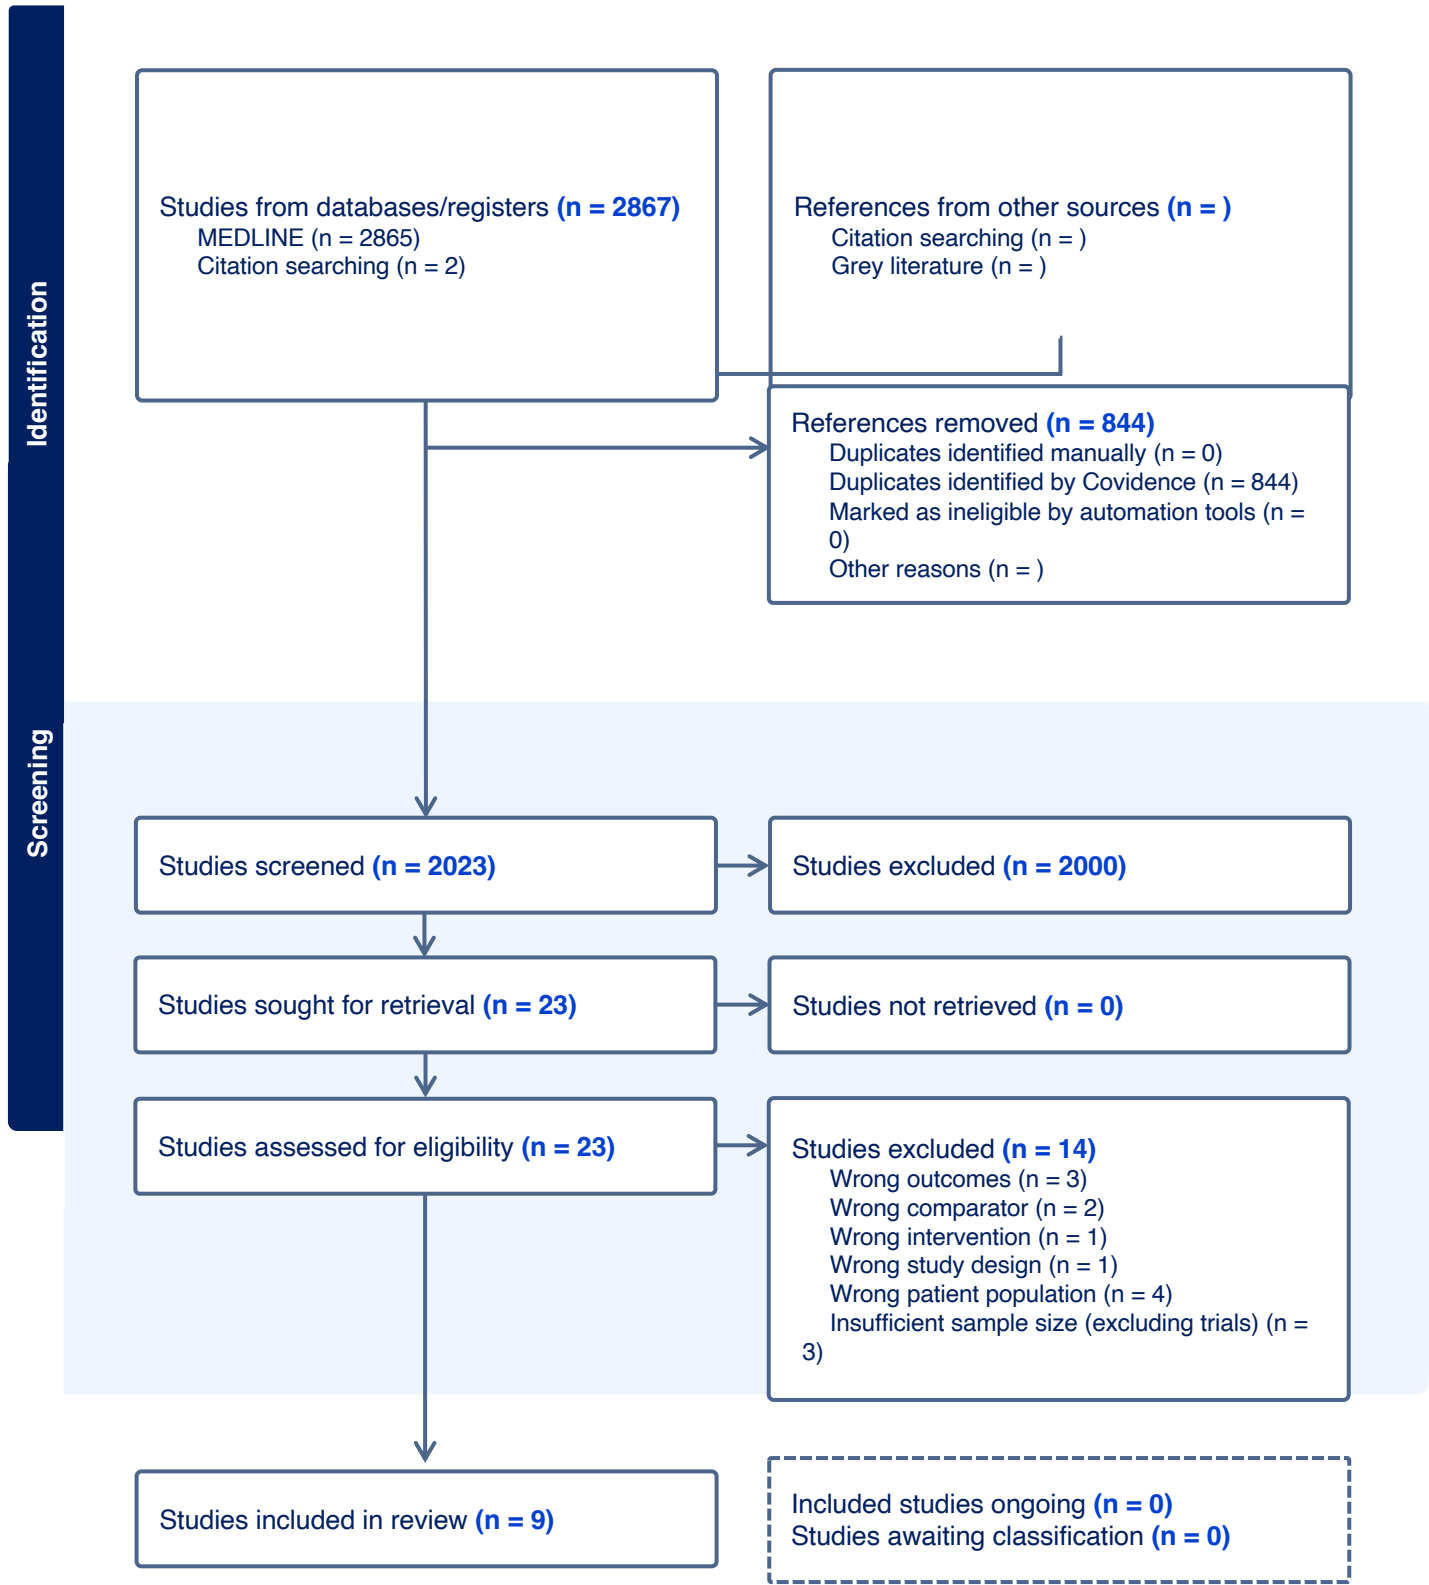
Identification

Studies from databases/registers **(n = 2867)**
MEDLINE (n = 2865)
Citation searching (n = 2)

References from other sources **(n = )**
Citation searching (n = )
Grey literature (n = )

References removed **(n = 844)**
Duplicates identified manually (n = 0)
Duplicates identified by Covidence (n = 844)
Marked as ineligible by automation tools (n = 0)
Other reasons (n = )

Screening

Studies screened **(n = 2023)**

Studies excluded **(n = 2000)**

Studies sought for retrieval **(n = 23)**

Studies not retrieved **(n = 0)**

Studies assessed for eligibility **(n = 23)**

Studies excluded **(n = 14)**
Wrong outcomes (n = 3)
Wrong comparator (n = 2)
Wrong intervention (n = 1)
Wrong study design (n = 1)
Wrong patient population (n = 4)
Insufficient sample size (excluding trials) (n = 3)

Studies included in review **(n = 9)**

Included studies ongoing **(n = 0)**
Studies awaiting classification **(n = 0)**